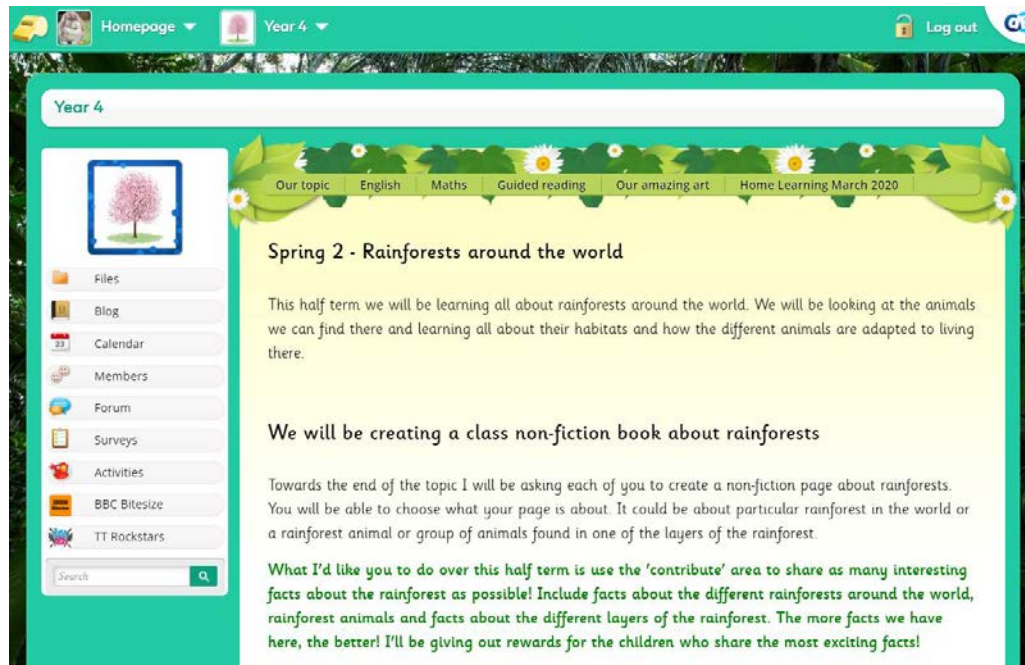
Homepage ▾ Year 4 ▾ Log out

Year 4

Files
Blog
23 Calendar
Members
Forum
Surveys
Activities
BBC Bitesize
TT Rockstars
Search

Our topic | English | Maths | Guided reading | Our amazing art | Home Learning March 2020

Spring 2 - Rainforests around the world

This half term we will be learning all about rainforests around the world. We will be looking at the animals we can find there and learning all about their habitats and how the different animals are adapted to living there.

We will be creating a class non-fiction book about rainforests

Towards the end of the topic I will be asking each of you to create a non-fiction page about rainforests. You will be able to choose what your page is about. It could be about particular rainforest in the world or a rainforest animal or group of animals found in one of the layers of the rainforest.

What I'd like you to do over this half term is use the 'contribute' area to share as many interesting facts about the rainforest as possible! Include facts about the different rainforests around the world, rainforest animals and facts about the different layers of the rainforest. The more facts we have here, the better! I'll be giving out rewards for the children who share the most exciting facts!